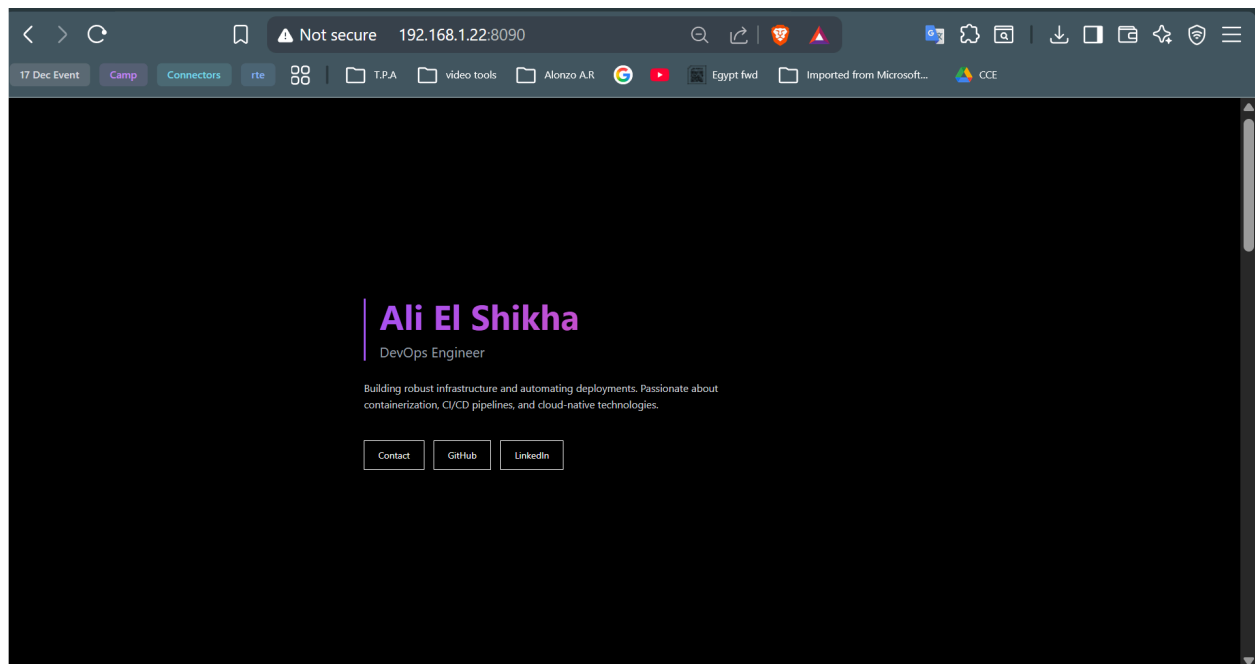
Not secure 192.168.1.22:8090

17 Dec Event Camp Connectors rte T.P.A video tools Alonzo A.R Egypt fwd Imported from Microsoft... CCE

Ali El Shikha

DevOps Engineer

Building robust infrastructure and automating deployments. Passionate about containerization, CI/CD pipelines, and cloud-native technologies.

Contact GitHub LinkedIn